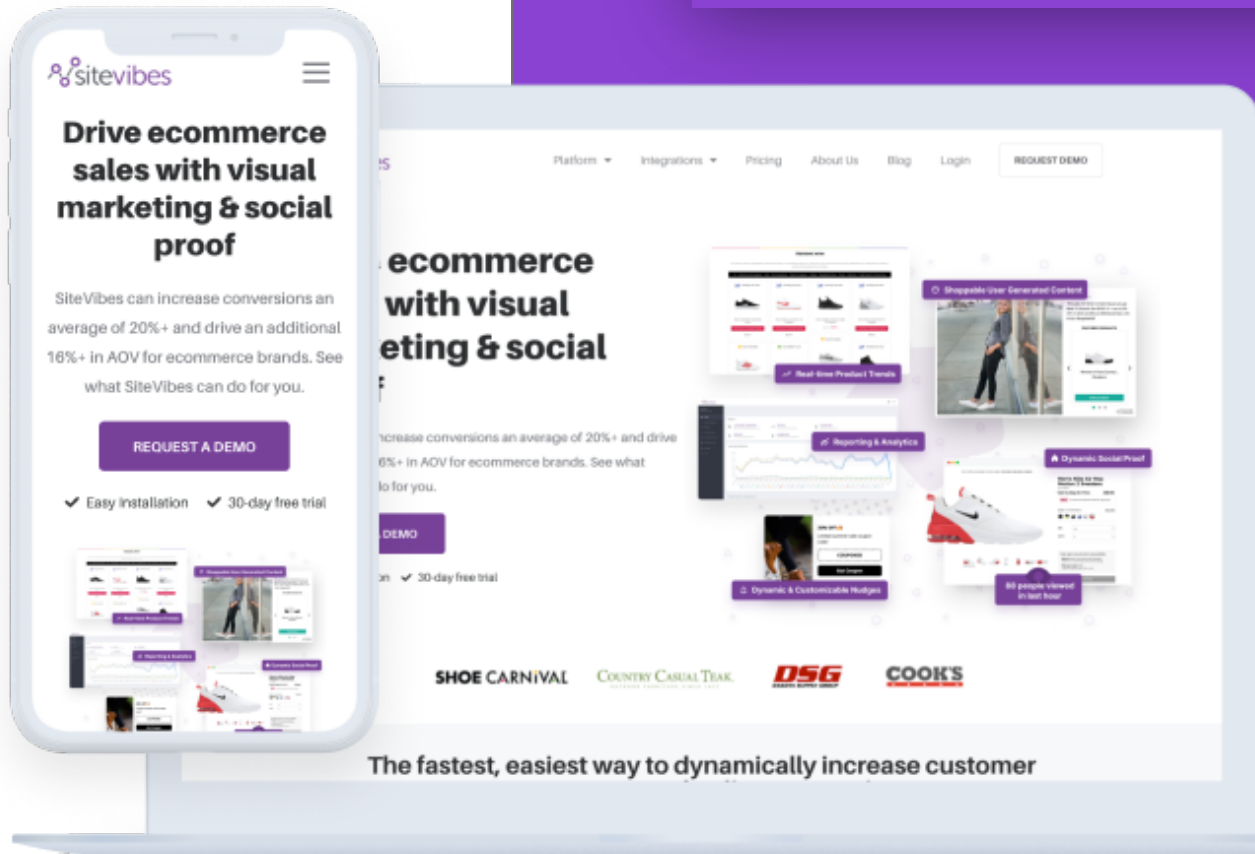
sitevibes

Drive ecommerce sales with visual marketing & social proof

SiteVibes can increase conversions an average of 20%+ and drive an additional 16%+ in AOV for ecommerce brands. See what SiteVibes can do for you.

REQUEST A DEMO

✓ Easy Installation ✓ 30-day free trial

Shoppable User Generated Content

Real-time Product Trends

Reporting & Analytics

Dynamic Social Proof

es

Platform ▾ Integrations ▾ Pricing About Us Blog Login REQUEST DEMO

ecommerce with visual eting & social f

ncrease conversions an average of 20%+ and drive 6%+ in AOV for ecommerce brands. See what do for you.

DEMO

on ✓ 30-day free trial

Shoppable User Generated Content

Real-time Product Trends

Reporting & Analytics

Dynamic Social Proof

Dynamic & Customizable Nudges

COUPONS

80 people viewed in last hour

SHOE CARNIVAL

COUNTRY CASUAL TEAK

DSG

COOK'S

The fastest, easiest way to dynamically increase customer